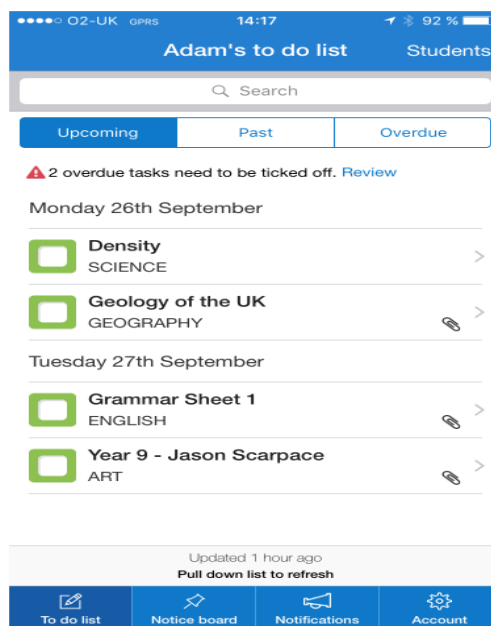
●●●●○ O2-UK GPRS 14:17 92 %

Adam's to do list Students

Search

Upcoming | Past | Overdue

2 overdue tasks need to be ticked off. Review

Monday 26th September

Density
SCIENCE

Geology of the UK
GEOGRAPHY

Tuesday 27th September

Grammar Sheet 1
ENGLISH

Year 9 - Jason Scarpace
ART

Updated 1 hour ago
Pull down list to refresh

To do list | Notice board | Notifications | Account